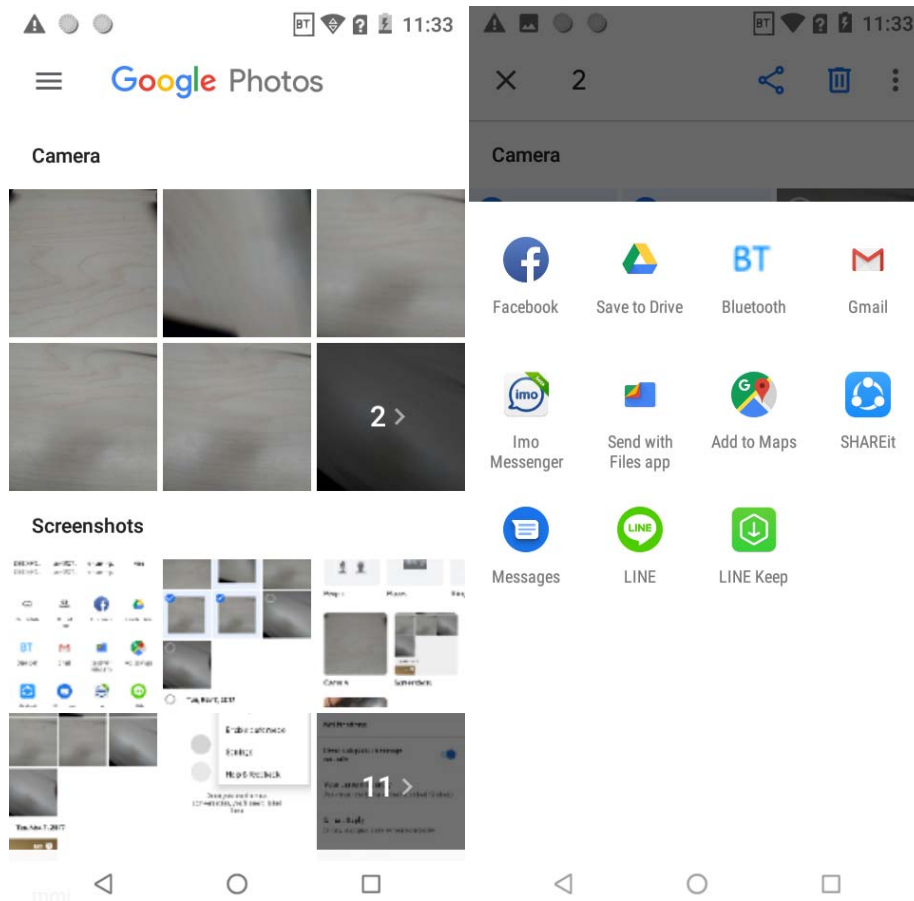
BT 11:33

Google Photos

Camera

2 >

Screenshots

11 >

BT 11:33

2

Camera

Facebook

Save to Drive

BT
Bluetooth

Gmail

imo
Imo Messenger

Send with Files app

Add to Maps

SHAREit

Messages

LINE
LINE

LINE Keep